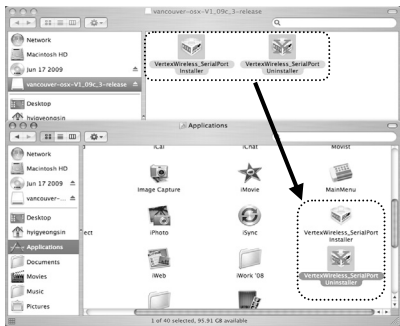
vancouver-osx-V1_09c_3-release

Network
Macintosh HD
Jun 17 2009
vancouver-osx-V1_09c_3-release
Desktop
hyigyeongsin

VertexWireless_SerialPort Installer
VertexWireless_SerialPort Uninstaller

Applications

Network
Macintosh HD
Jun 17 2009
vancouver-...
Desktop
hyigyeongsin
Applications
Documents
Movies
Music
Pictures

iCal
iChat
Movist
Image Capture
iMovie
MainMenu
ect
iPhoto
iSync
VertexWireless_SerialPort Installer
iWeb
iWork '08
VertexWireless_SerialPort Uninstaller

1 of 40 selected, 95.91 GB available